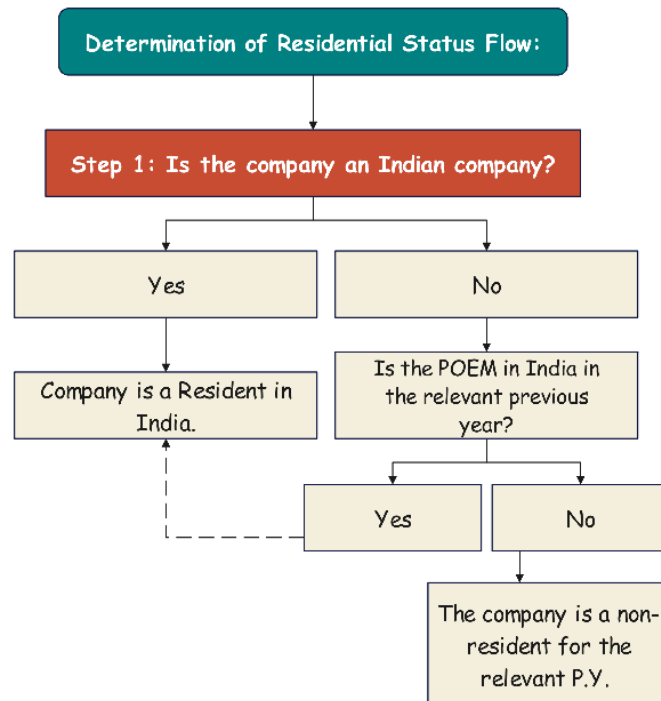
Determination of Residential Status Flow:

Step 1: Is the company an Indian company?

Yes

No

Company is a Resident in India.

Is the POEM in India in the relevant previous year?

Yes

No

The company is a non-resident for the relevant P.Y.